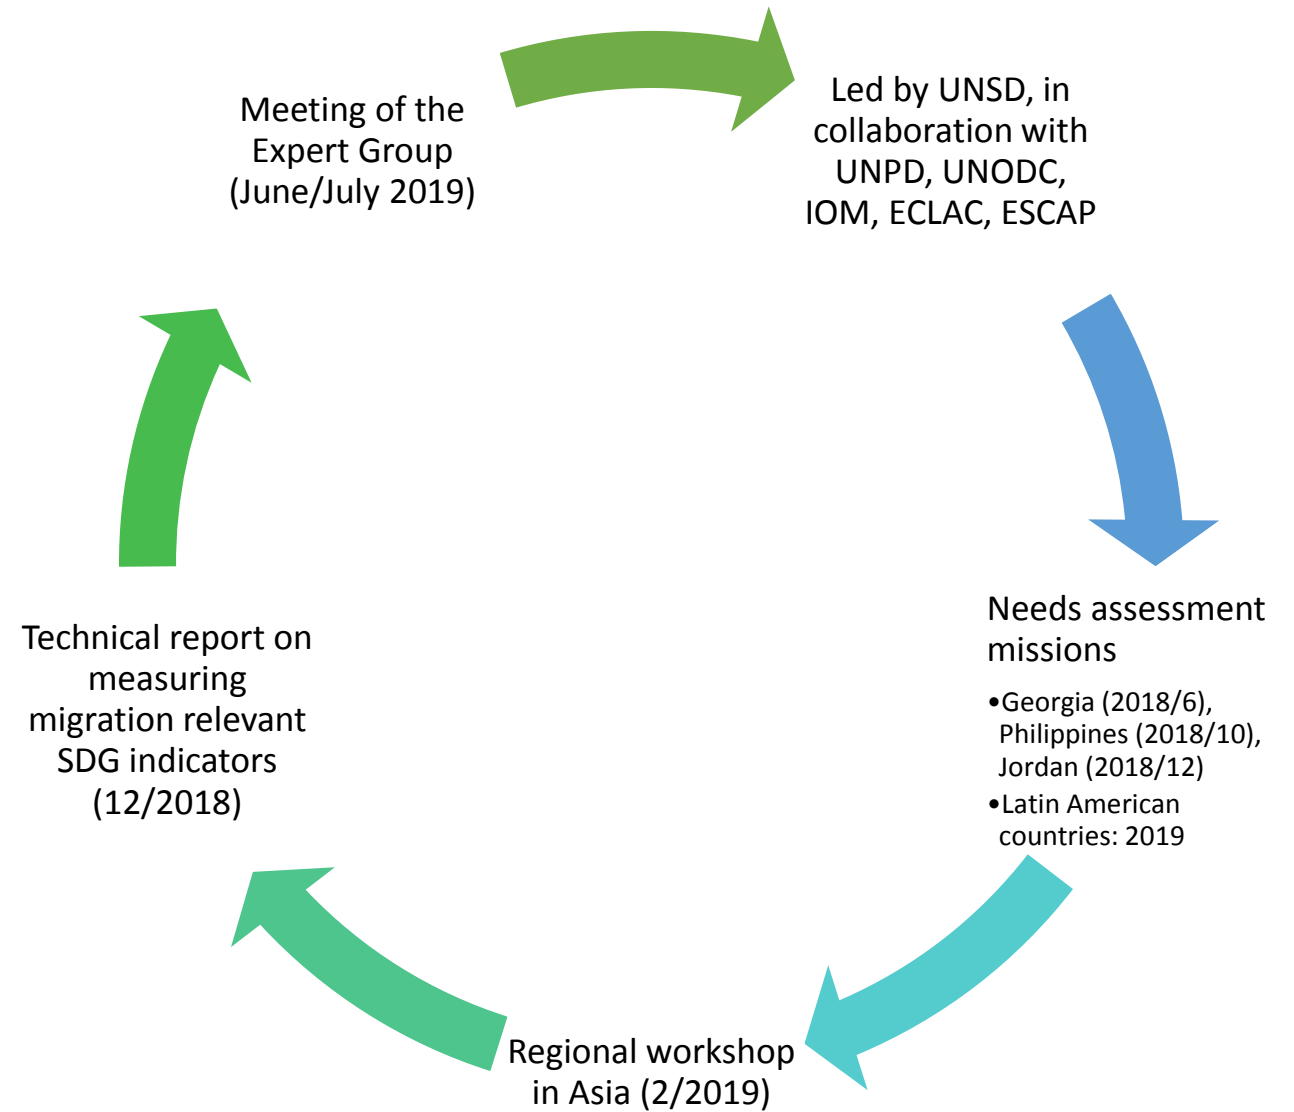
Meeting of the Expert Group (June/July 2019)

Led by UNSD, in collaboration with UNPD, UNODC, IOM, ECLAC, ESCAP

Needs assessment missions

•Georgia (2018/6), Philippines (2018/10), Jordan (2018/12)
•Latin American countries: 2019

Regional workshop in Asia (2/2019)

Technical report on measuring migration relevant SDG indicators (12/2018)